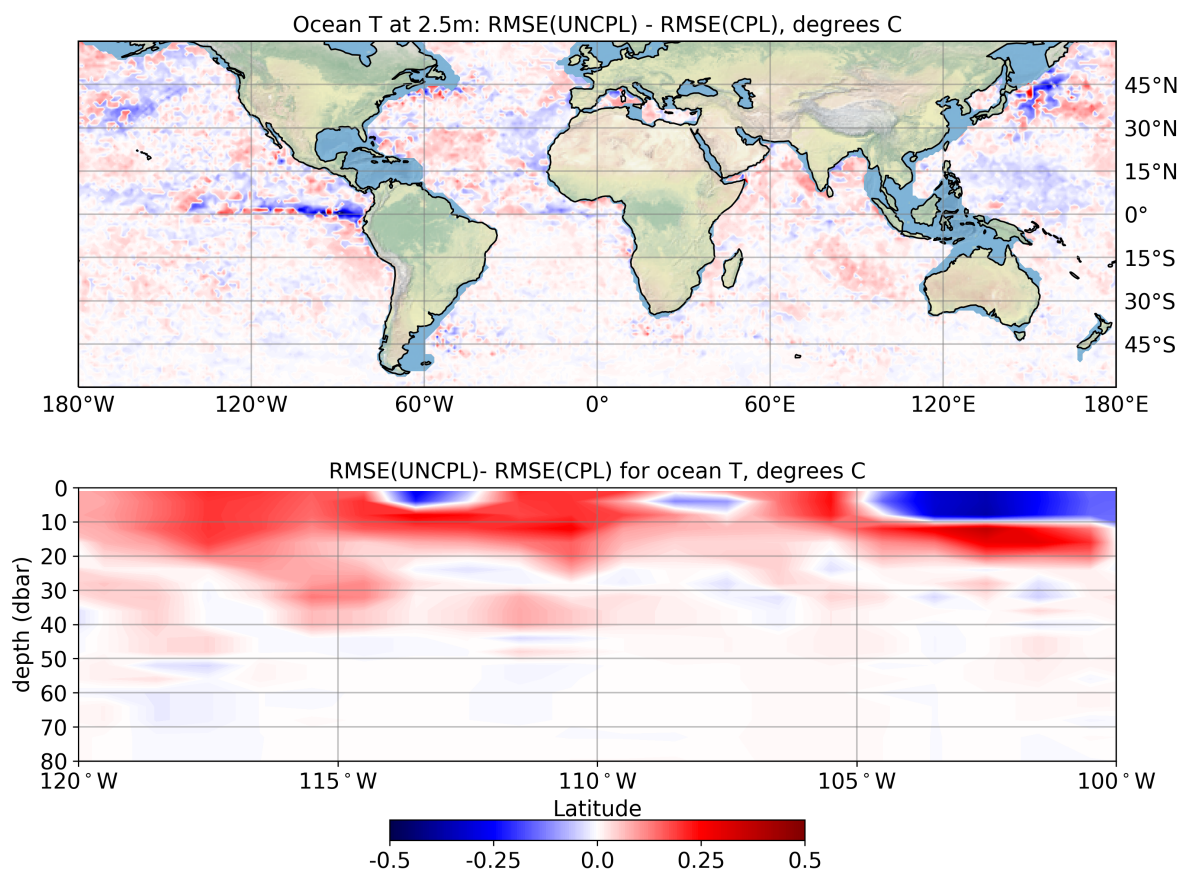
Ocean T at 2.5m: RMSE(UNCPL) - RMSE(CPL), degrees C

45°N
30°N
15°N
0°
15°S
30°S
45°S

180°W 120°W 60°W 0° 60°E 120°E 180°E

RMSE(UNCPL)- RMSE(CPL) for ocean T, degrees C

depth (dbar)

0
10
20
30
40
50
60
70
80

120°W 115°W 110°W 105°W 100°W

Latitude

-0.5 -0.25 0.0 0.25 0.5